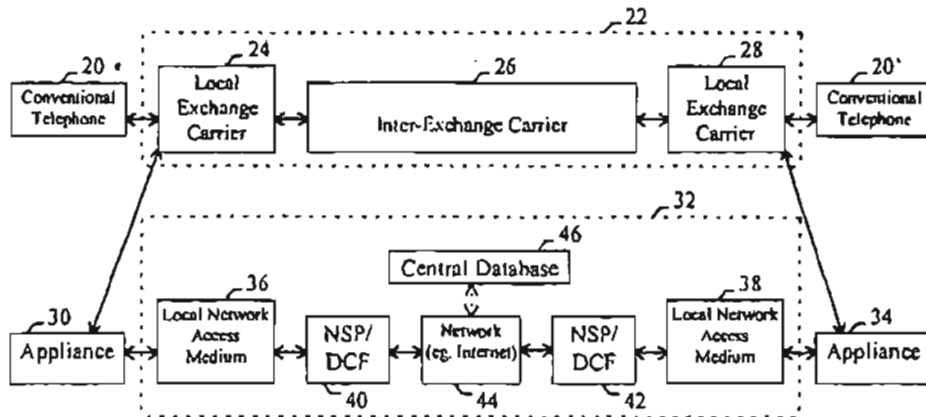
22

24

20

Conventional Telephone

Local Exchange Carrier

26

Inter-Exchange Carrier

28

Local Exchange Carrier

20'

Conventional Telephone

32

46

Central Database

36

38

30

Appliance

Local Network Access Medium

NSP/ DCF

Network (eg. Internet)

NSP/ DCF

Local Network Access Medium

34

Appliance

40

44

42